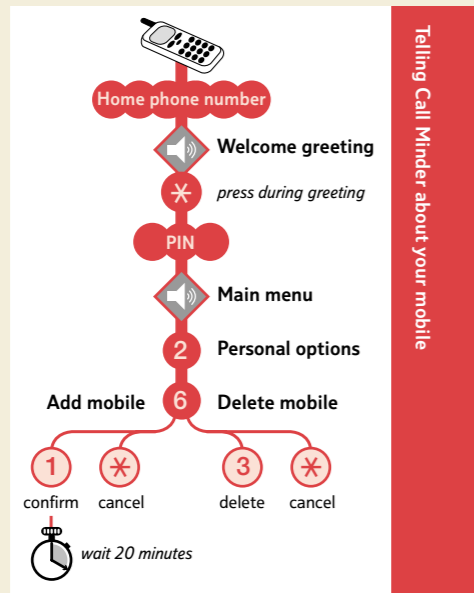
Home phone number

Welcome greeting

$*$ press during greeting

PIN

Main menu

2 Personal options

Add mobile 6 Delete mobile

1 confirm

$*$ cancel

3 delete

$*$ cancel

wait 20 minutes

Telling Call Minder about your mobile